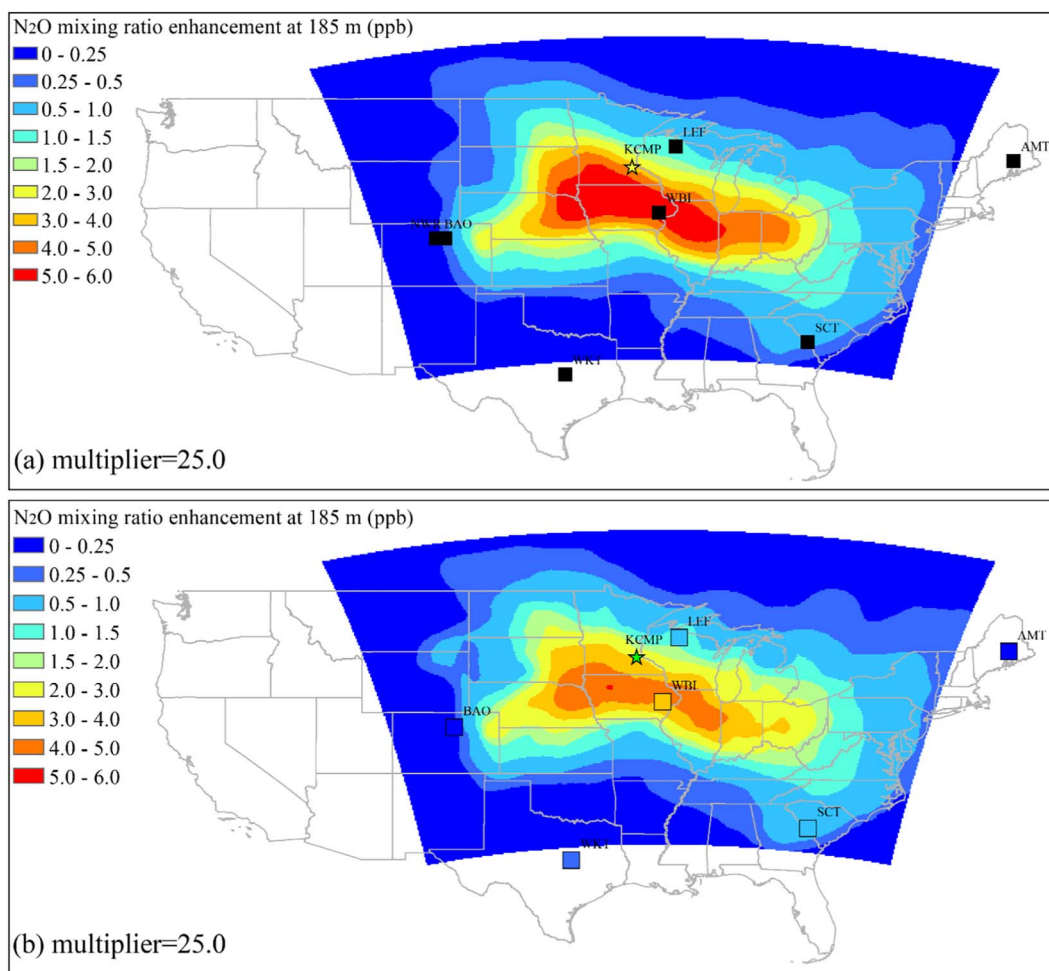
N$_2$O mixing ratio enhancement at 185 m (ppb)
0 - 0.25
0.25 - 0.5
0.5 - 1.0
1.0 - 1.5
1.5 - 2.0
2.0 - 3.0
3.0 - 4.0
4.0 - 5.0
5.0 - 6.0

LEF
AMT
KCMP
WBI
NWR BAO
SCT
WKT

(a) multiplier=25.0

N$_2$O mixing ratio enhancement at 185 m (ppb)
0 - 0.25
0.25 - 0.5
0.5 - 1.0
1.0 - 1.5
1.5 - 2.0
2.0 - 3.0
3.0 - 4.0
4.0 - 5.0
5.0 - 6.0

LEF
AMT
KCMP
WBI
BAO
SCT
WKT

(b) multiplier=25.0